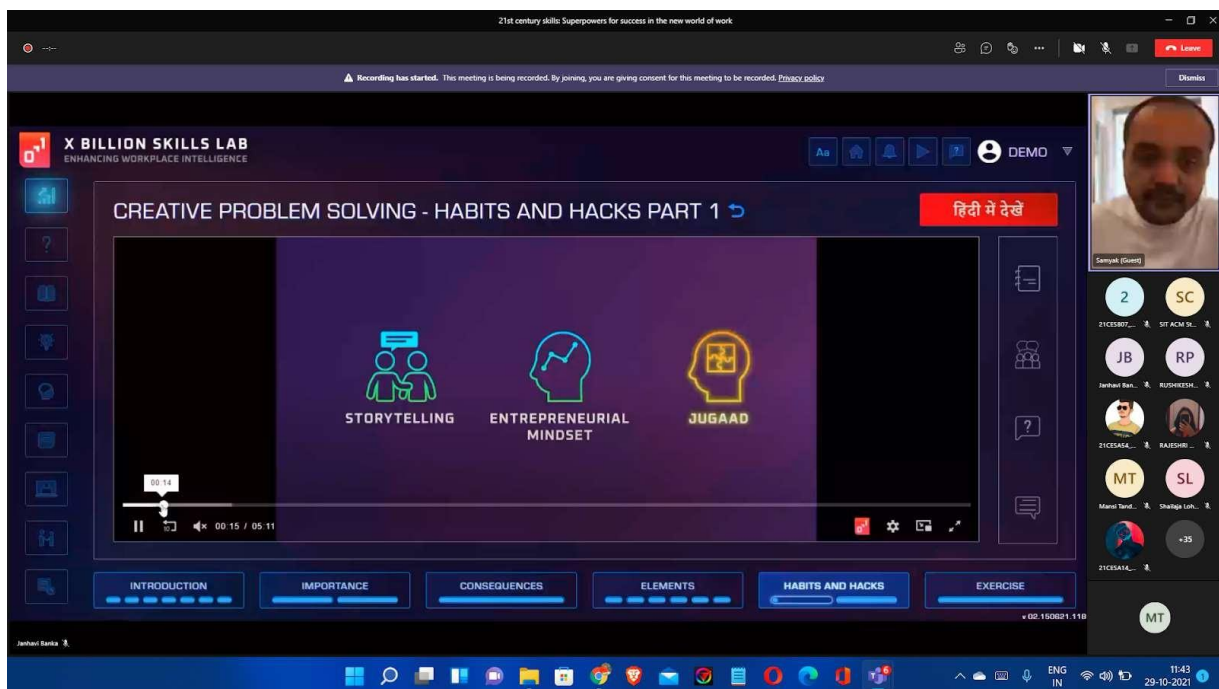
21st century skills: Superpowers for success in the new world of work

Leave

Recording has started. This meeting is being recorded. By joining, you are giving consent for this meeting to be recorded. Privacy policy

Dismiss

X BILLION SKILLS LAB
ENHANCING WORKPLACE INTELLIGENCE

Aa

DEMO

CREATIVE PROBLEM SOLVING - HABITS AND HACKS PART 1

हिंदी में देखें

STORYTELLING

ENTREPRENEURIAL MINDSET

JUGAAD

00:14

00:15 / 05:11

INTRODUCTION

IMPORTANCE

CONSEQUENCES

ELEMENTS

HABITS AND HACKS

EXERCISE

v 02.150621.118

Samyak (Guest)

2
21CES807_...

SC
SIT ACM St...

JB
Janhavi Ban...

RP
RUSHIKESH...

21CESA54_...

RAJESHRI ...

MT
Mansi Tand...

SL
Shailaja Loh...

21CESA14_...

+35

MT

Janhavi Banka

ENG
IN

11:43
29-10-2021